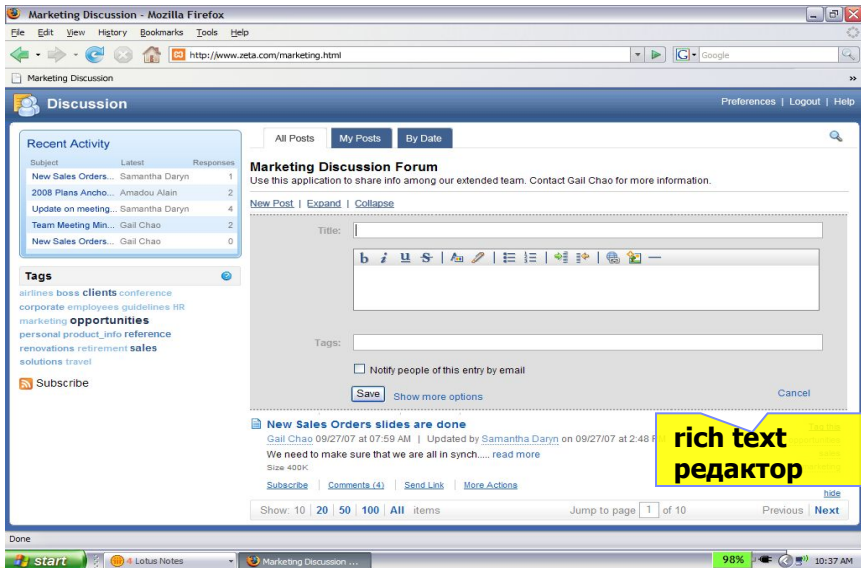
Marketing Discussion - Mozilla Firefox

File Edit View History Bookmarks Tools Help

http://www.zeta.com/marketing.html

Google

Marketing Discussion

Discussion

Preferences | Logout | Help

Recent Activity

| Subject | Latest | Responses |
|---|---|---|
| New Sales Orders... | Samantha Daryn | 1 |
| 2008 Plans Ancho... | Amadou Alain | 2 |
| Update on meeting... | Samantha Daryn | 4 |
| Team Meeting Min... | Gail Chao | 2 |
| New Sales Orders... | Gail Chao | 0 |

Tags

airlines boss clients conference corporate employees guidelines HR marketing opportunities personal product_info reference renovations retirement sales solutions travel

Subscribe

All Posts | My Posts | By Date

Marketing Discussion Forum

Use this application to share info among our extended team. Contact Gail Chao for more information.

New Post | Expand | Collapse

Title:

Tags:

Notify people of this entry by email

Save Show more options

Cancel

New Sales Orders slides are done

Gail Chao 09/27/07 at 07:59 AM | Updated by Samantha Daryn on 09/27/07 at 2:48 P

We need to make sure that we are all in synch..... read more

Size 400K

Subscribe | Comments (4) | Send Link | More Actions

rich text редактор

hide

Show: 10 | 20 | 50 | 100 | All items

Jump to page 1 of 10

Previous | Next

Done

start

4 Lotus Notes

Marketing Discussion ...

98%

10:37 AM